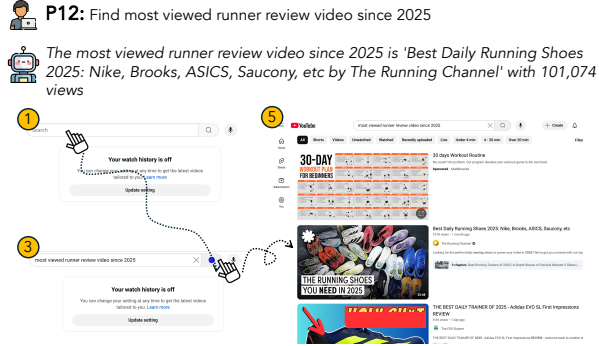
P12: Find most viewed runner review video since 2025

The most viewed runner review video since 2025 is 'Best Daily Running Shoes 2025: Nike, Brooks, ASICS, Saucony, etc by The Running Channel' with 101,074 views

1

Search

Your watch history is off

You can change this setting at any time to get the latest videos tailored to you. Learn more

Update setting

3

most viewed runner review video since 2025

Your watch history is off

You can change your setting at any time to get the latest videos tailored to you. Learn more

Update setting

5

YouTube

most viewed runner review video since 2025

+ Create

All Shorts Videos Unwatched Watched Recently uploaded Live Under 4 min 4 - 20 min Over 20 min Filters

Home

Shorts

Subscriptions

You

30-DAY WORKOUT PLAN FOR BEGINNERS

30 days Workout Routine

Sponsored

Best Daily Running Shoes 2025: Nike, Brooks, ASICS, Saucony, etc

The Running Channel

THE RUNNING SHOES YOU NEED IN 2025

THE BEST DAILY TRAINER OF 2025 - Adidas EVO SL First Impressions REVIEW

The FAS Runner

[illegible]